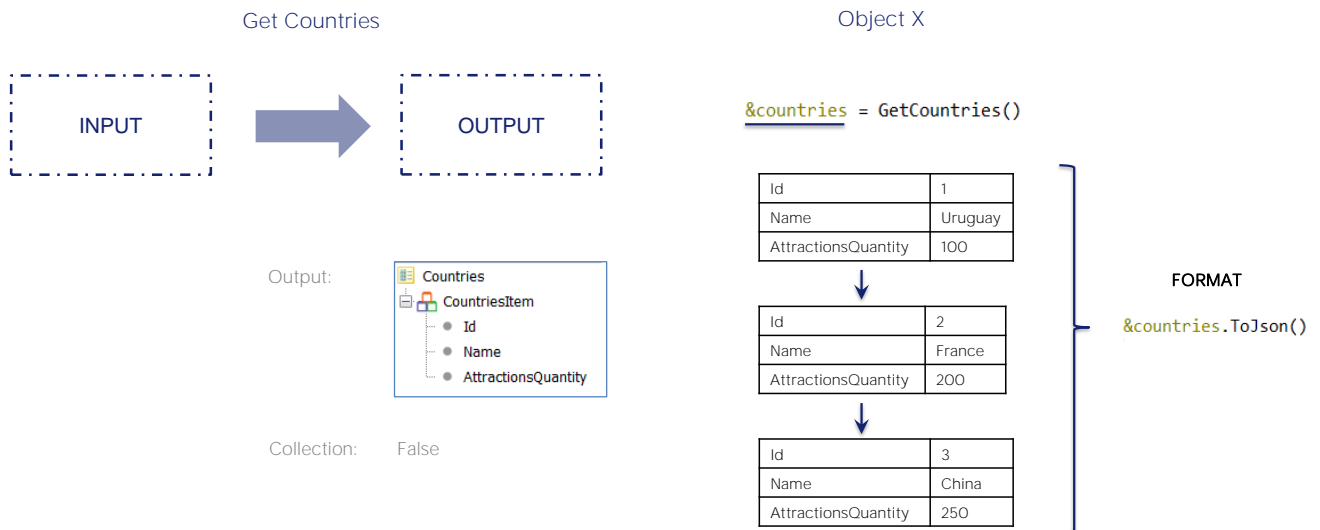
Get Countries

INPUT

OUTPUT

Output:

Countries
CountriesItem
Id
Name
AttractionsQuantity

Collection: False

Object X

&countries = GetCountries()

| Id | 1 |
|---|---|
| Name | Uruguay |
| AttractionsQuantity | 100 |

| Id | 2 |
|---|---|
| Name | France |
| AttractionsQuantity | 200 |

| Id | 3 |
|---|---|
| Name | China |
| AttractionsQuantity | 250 |

FORMAT

&countries.ToJson()